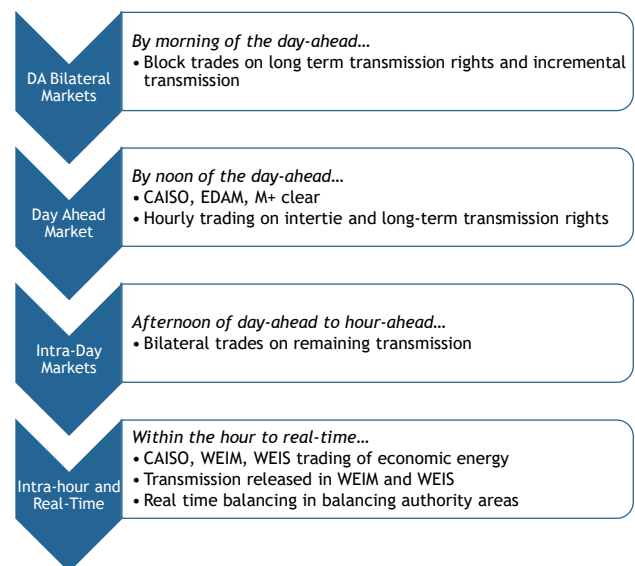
DA Bilateral Markets

By morning of the day-ahead…
• Block trades on long term transmission rights and incremental transmission

Day Ahead Market

By noon of the day-ahead…
• CAISO, EDAM, M+ clear
• Hourly trading on intertie and long-term transmission rights

Intra-Day Markets

Afternoon of day-ahead to hour-ahead…
• Bilateral trades on remaining transmission

Intra-hour and Real-Time

Within the hour to real-time…
• CAISO, WEIM, WEIS trading of economic energy
• Transmission released in WEIM and WEIS
• Real time balancing in balancing authority areas